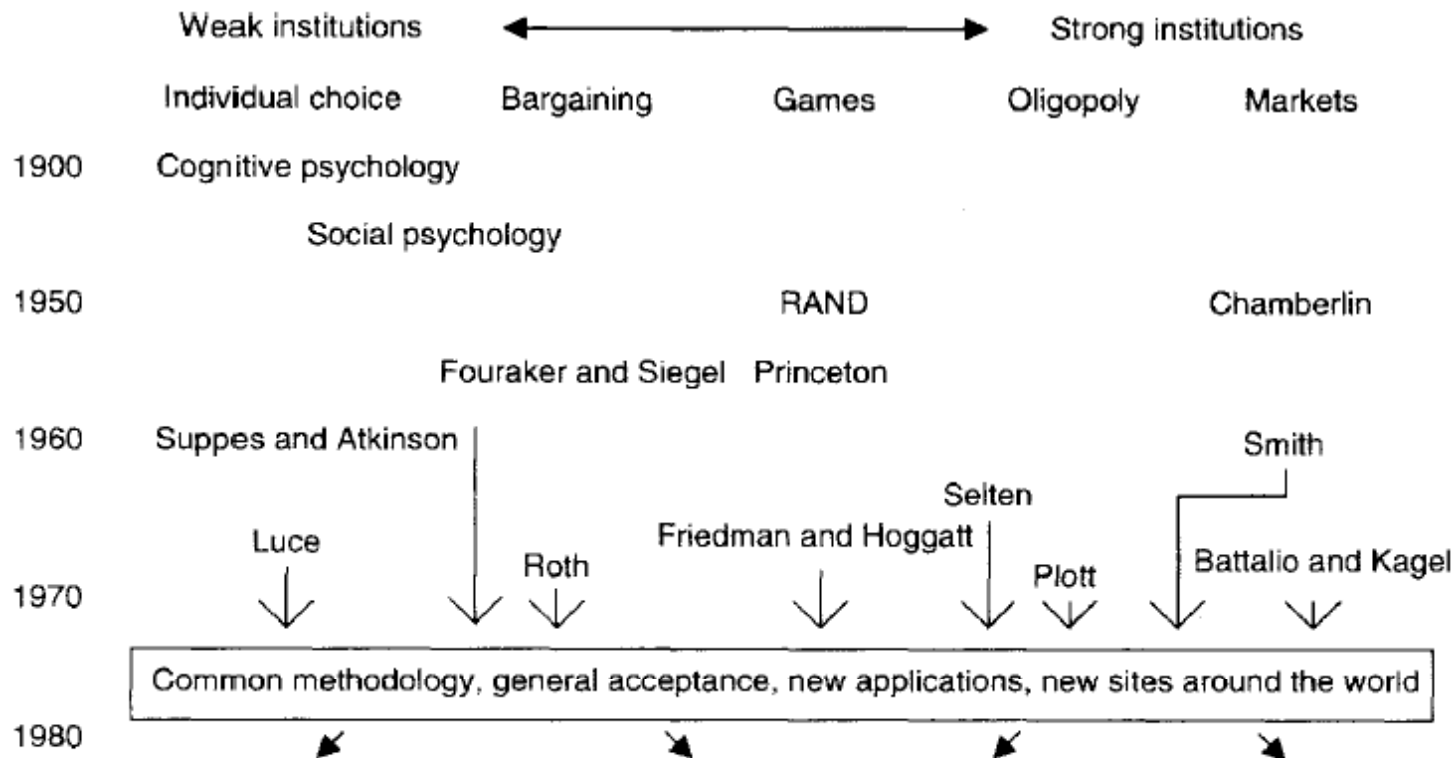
Weak institutions Strong institutions

Individual choice Bargaining Games Oligopoly Markets

1900 Cognitive psychology

Social psychology

1950 RAND Chamberlin

Fouraker and Siegel Princeton

1960 Suppes and Atkinson Smith

Selten

Luce Friedman and Hoggatt

Roth Plott Battalio and Kagel

1970

Common methodology, general acceptance, new applications, new sites around the world

1980